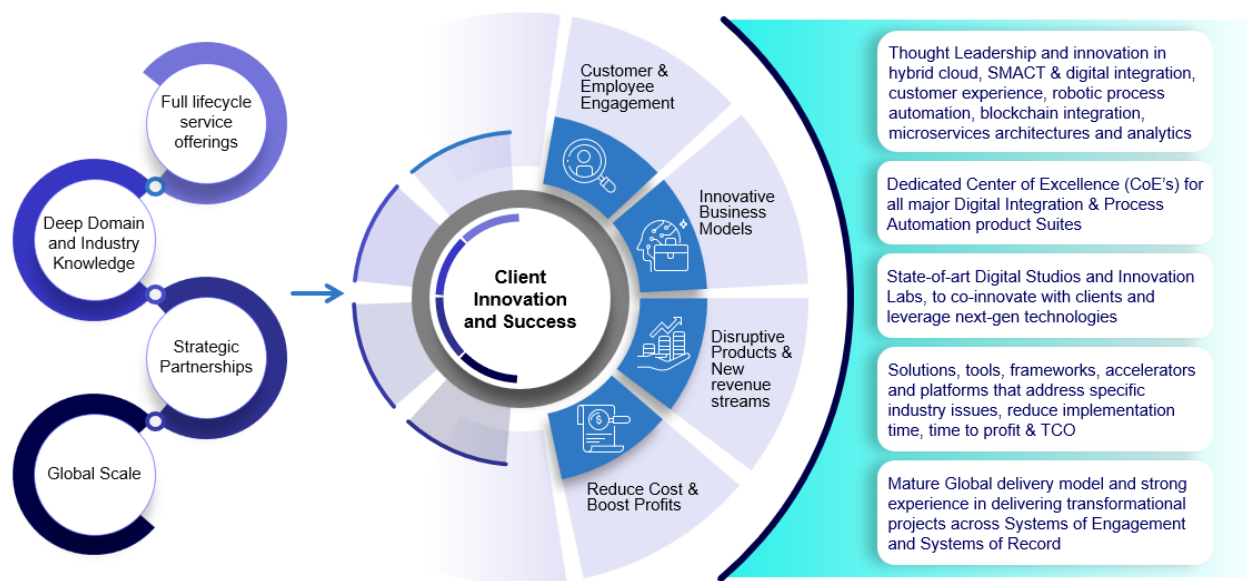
Full lifecycle service offerings

Deep Domain and Industry Knowledge

Strategic Partnerships

Global Scale

Client Innovation and Success

Customer & Employee Engagement

Innovative Business Models

Disruptive Products & New revenue streams

Reduce Cost & Boost Profits

Thought Leadership and innovation in hybrid cloud, SMACT & digital integration, customer experience, robotic process automation, blockchain integration, microservices architectures and analytics

Dedicated Center of Excellence (CoE's) for all major Digital Integration & Process Automation product Suites

State-of-art Digital Studios and Innovation Labs, to co-innovate with clients and leverage next-gen technologies

Solutions, tools, frameworks, accelerators and platforms that address specific industry issues, reduce implementation time, time to profit & TCO

Mature Global delivery model and strong experience in delivering transformational projects across Systems of Engagement and Systems of Record